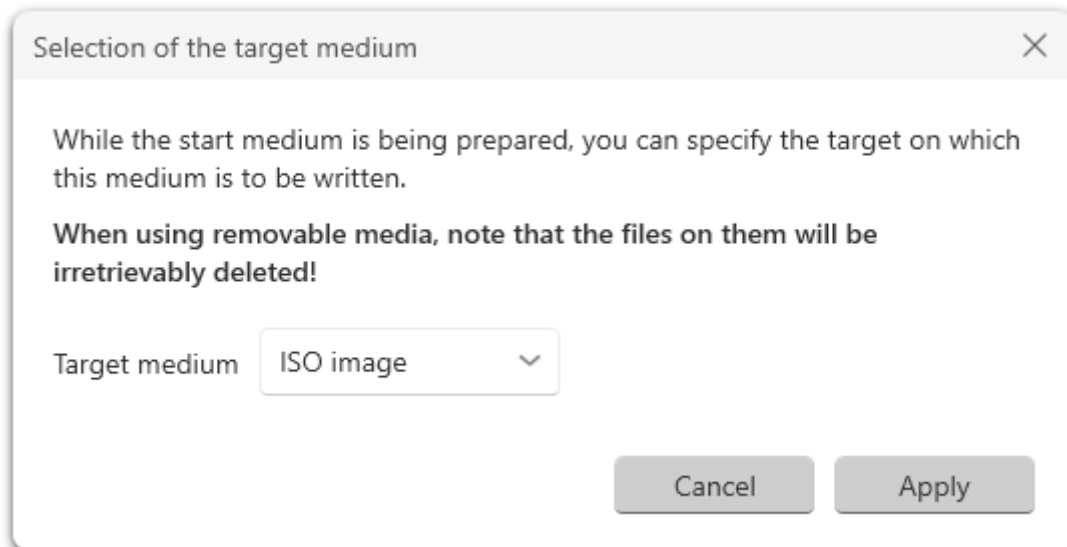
Selection of the target medium

While the start medium is being prepared, you can specify the target on which this medium is to be written.

**When using removable media, note that the files on them will be irretrievably deleted!**

Target medium ISO image

Cancel Apply